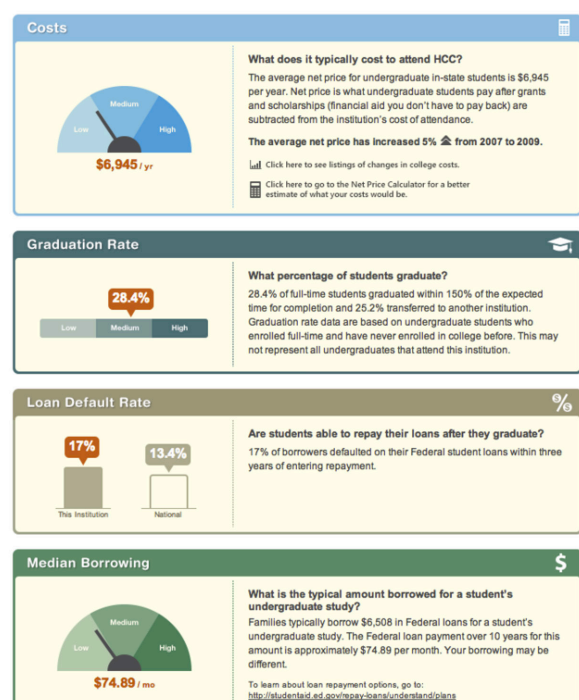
Costs

Low
Medium
High
$6,945 / yr

What does it typically cost to attend HCC?

The average net price for undergraduate in-state students is $6,945 per year. Net price is what undergraduate students pay after grants and scholarships (financial aid you don't have to pay back) are subtracted from the institution's cost of attendance.

The average net price has increased 5% from 2007 to 2009.

Click here to see listings of changes in college costs.

Click here to go to the Net Price Calculator for a better estimate of what your costs would be.

Graduation Rate

28.4%
Low
Medium
High

What percentage of students graduate?

28.4% of full-time students graduated within 150% of the expected time for completion and 25.2% transferred to another institution. Graduation rate data are based on undergraduate students who enrolled full-time and have never enrolled in college before. This may not represent all undergraduates that attend this institution.

Loan Default Rate

%

17%
13.4%
This Institution
National

Are students able to repay their loans after they graduate?

17% of borrowers defaulted on their Federal student loans within three years of entering repayment.

Median Borrowing

$

Low
Medium
High
$74.89 / mo

What is the typical amount borrowed for a student's undergraduate study?

Families typically borrow $6,508 in Federal loans for a student's undergraduate study. The Federal loan payment over 10 years for this amount is approximately $74.89 per month. Your borrowing may be different.

To learn about loan repayment options, go to:
http://studentaid.ed.gov/repay-loans/understand/plans